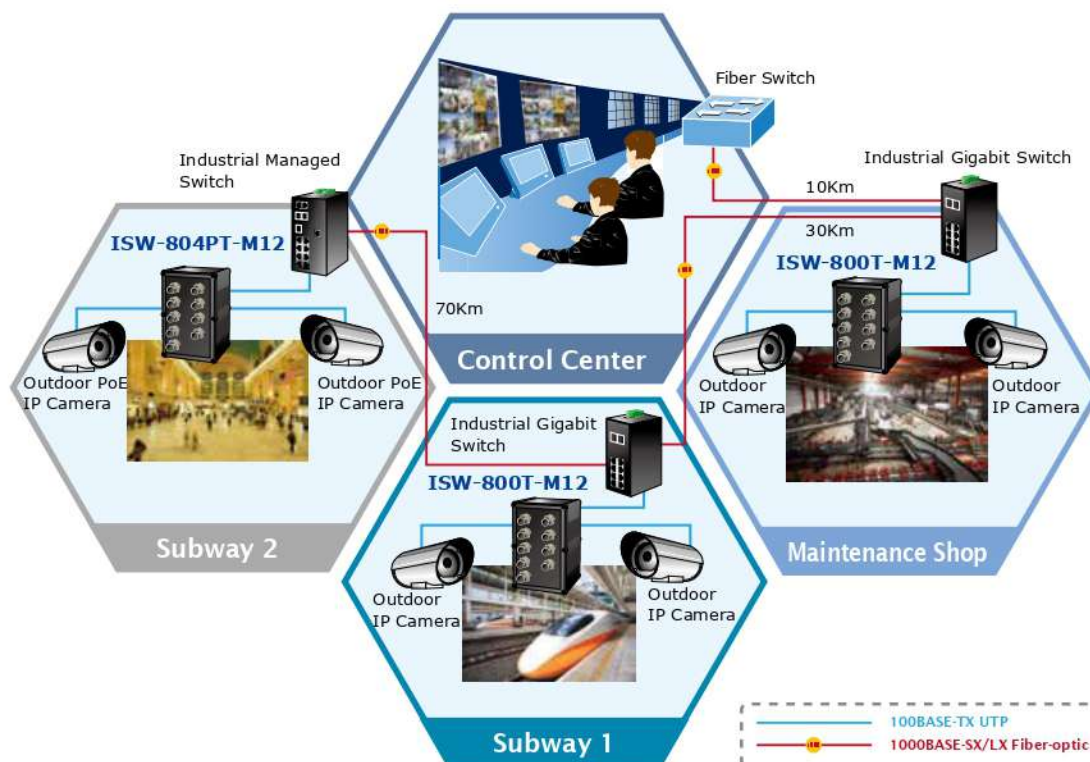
Fiber Switch

Industrial Managed Switch

Industrial Gigabit Switch

10Km

30Km

ISW-804PT-M12

ISW-800T-M12

70Km

Control Center

Outdoor PoE IP Camera

Outdoor PoE IP Camera

Outdoor IP Camera

Outdoor IP Camera

Industrial Gigabit Switch

ISW-800T-M12

Subway 2

Maintenance Shop

Outdoor IP Camera

Outdoor IP Camera

Subway 1

100BASE-TX UTP

1000BASE-SX/LX Fiber-optic